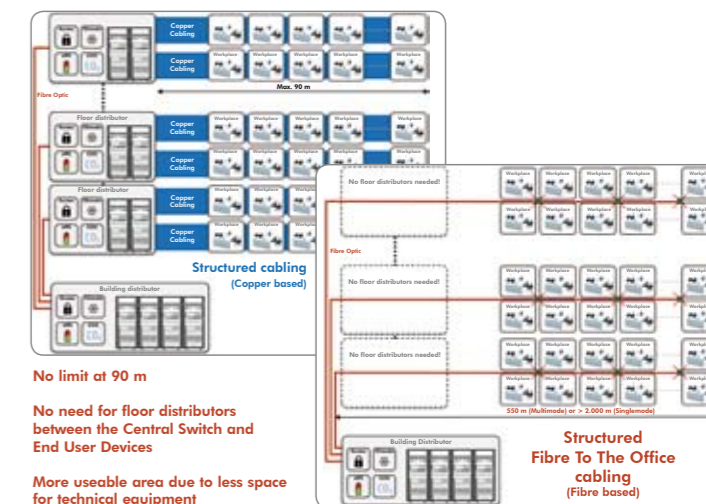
Copper Cabling

Workplace

Copper Cabling

Max. 90 m

Fibre Optic

Floor distributor

Copper Cabling

Copper Cabling

Floor distributor

Copper Cabling

Copper Cabling

Structured cabling
(Copper based)

Building distributor

No floor distributors needed!

Fibre Optic

No floor distributors needed!

No floor distributors needed!

550 m (Multimode) or > 2.000 m (Singlemode)

Building Distributor

No limit at 90 m

No need for floor distributors between the Central Switch and End User Devices

More useable area due to less space for technical equipment

Structured
Fibre To The Office
cabling
(Fibre based)